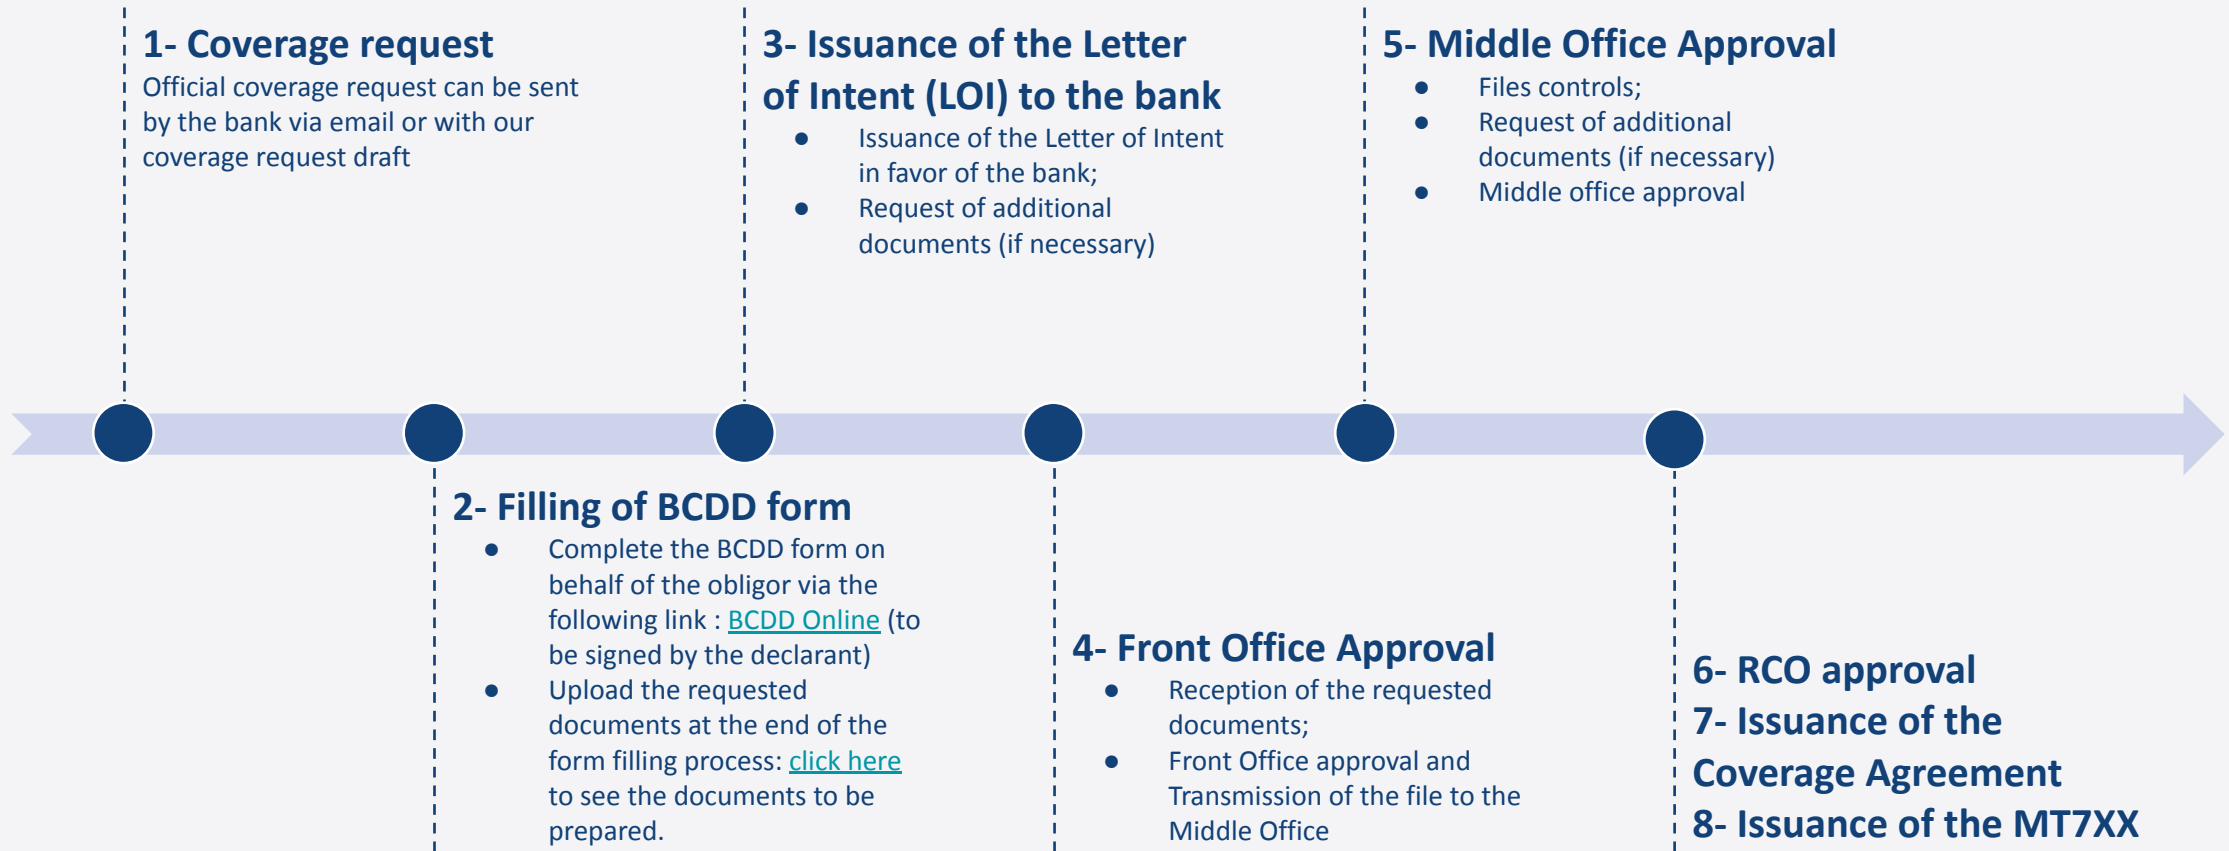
1- Coverage request
Official coverage request can be sent by the bank via email or with our coverage request draft

3- Issuance of the Letter of Intent (LOI) to the bank
● Issuance of the Letter of Intent in favor of the bank;
● Request of additional documents (if necessary)

5- Middle Office Approval
● Files controls;
● Request of additional documents (if necessary)
● Middle office approval

2- Filling of BCDD form
● Complete the BCDD form on behalf of the obligor via the following link : BCDD Online (to be signed by the declarant)
● Upload the requested documents at the end of the form filling process: click here to see the documents to be prepared.

4- Front Office Approval
● Reception of the requested documents;
● Front Office approval and Transmission of the file to the Middle Office

6- RCO approval
7- Issuance of the Coverage Agreement
8- Issuance of the MT7XX